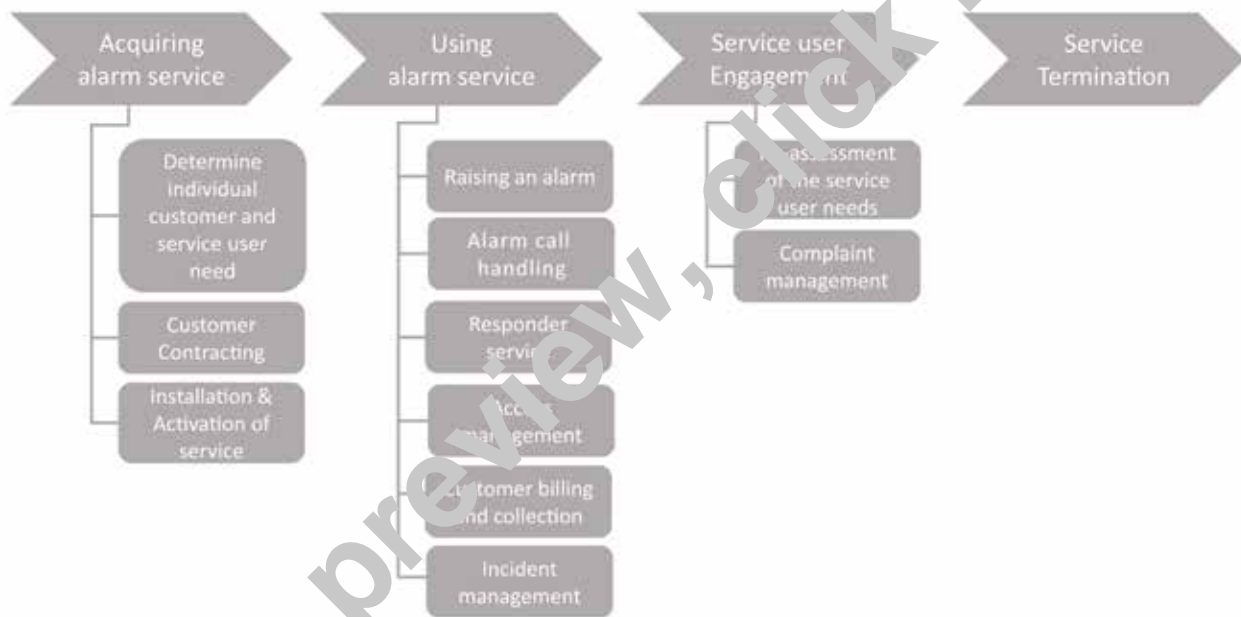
Acquiring alarm service

Determine individual customer and service user need

Customer Contracting

Installation & Activation of service

Using alarm service

Raising an alarm

Alarm call handling

Responder servi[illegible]

Acc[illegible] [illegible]agement

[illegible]ustomer billing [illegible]nd collection

Incident management

Service user Engagem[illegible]

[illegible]assessment of the service user needs

Complaint management

Service Termination

preview , click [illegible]